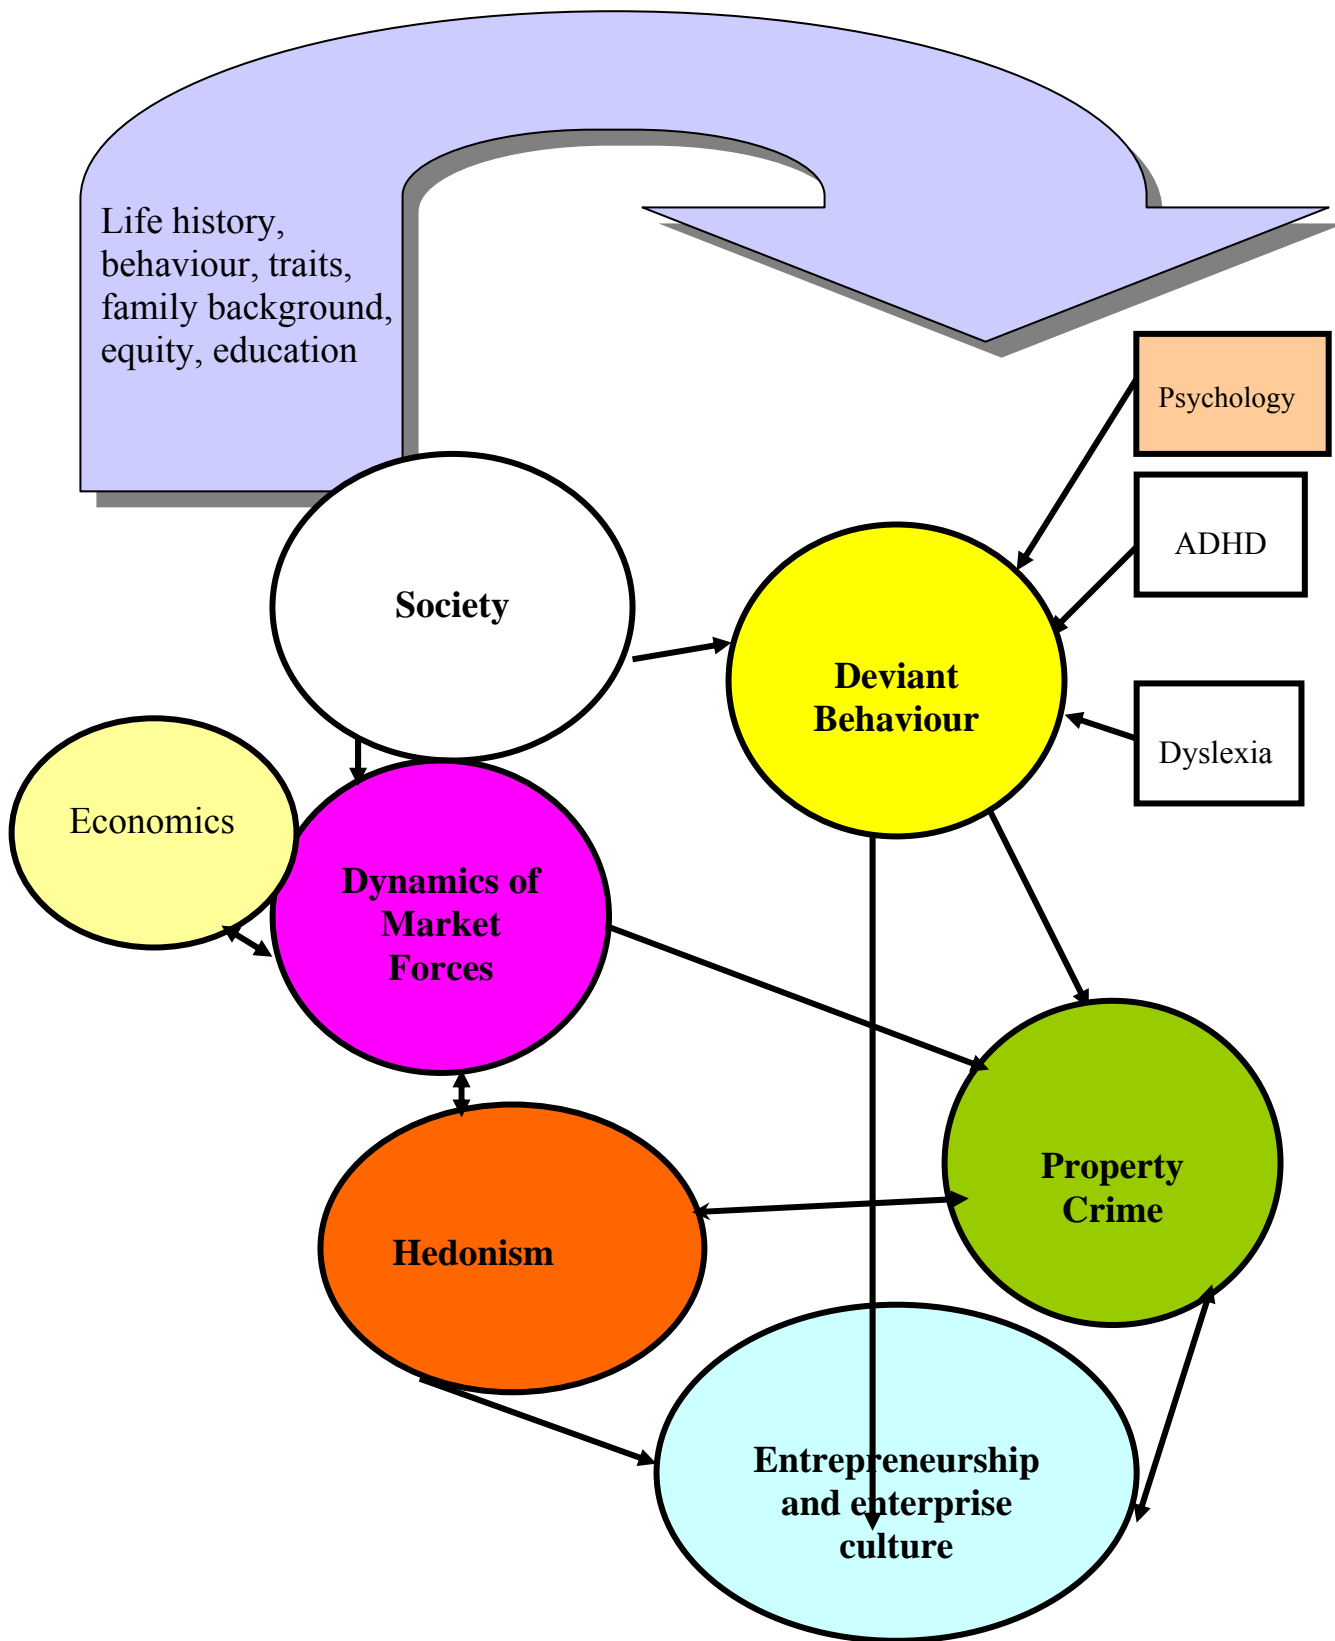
Life history, behaviour, traits, family background, equity, education

Psychology

ADHD

Society

Deviant Behaviour

Dyslexia

Economics

Dynamics of Market Forces

Property Crime

Hedonism

Entrepreneurship and enterprise culture